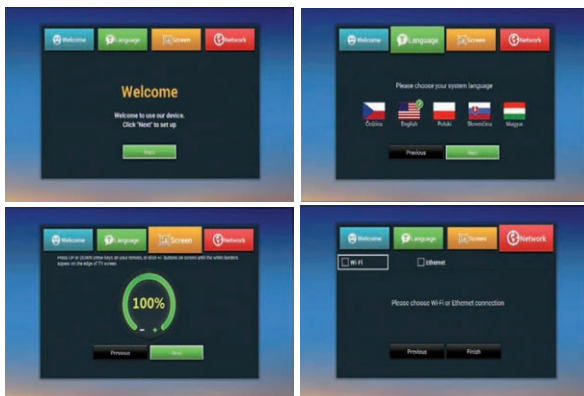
Welcome
Language
Screen
Network

Welcome

Welcome to use our device.
Click 'Next' to set up

Next

Welcome
Language
Screen
Network

Please choose your system language

Čeština
English
Polski
Slovenčina
Magyar

Previous
Next

Welcome
Language
Screen
Network

Press UP or DOWN arrow keys on your remote, or click +/- buttons on screen until the white borders appear on the edge of TV screen.

100%

−
+

Previous
Next

Welcome
Language
Screen
Network

Wi-Fi
Ethernet

Please choose Wi-Fi or Ethernet connection

Previous
Finish